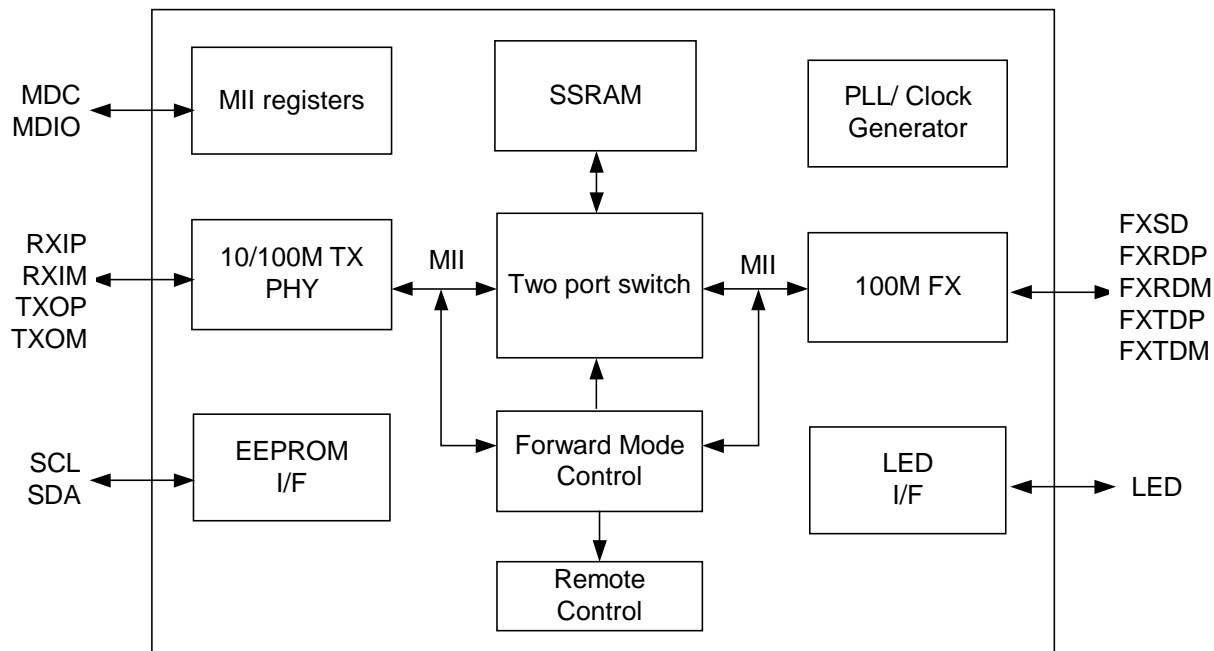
MDC
MDIO

MII registers

SSRAM

PLL/ Clock Generator

RXIP
RXIM
TXOP
TXOM

10/100M TX PHY

MII

Two port switch

MII

100M FX

FXSD
FXRDP
FXRDM
FXTDP
FXTDM

SCL
SDA

EEPROM I/F

Forward Mode Control

LED I/F

LED

Remote Control